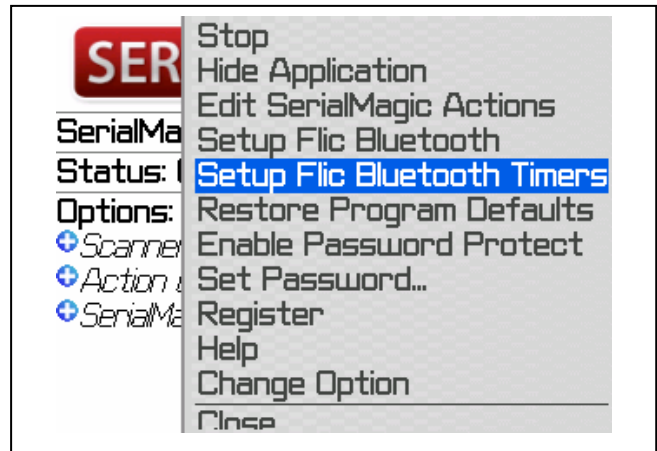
SER
SerialMa
Status: (
Options:
Scanner
Action
SerialMa

Stop
Hide Application
Edit SerialMagic Actions
Setup Flic Bluetooth
Setup Flic Bluetooth Timers
Restore Program Defaults
Enable Password Protect
Set Password...
Register
Help
Change Option
Close